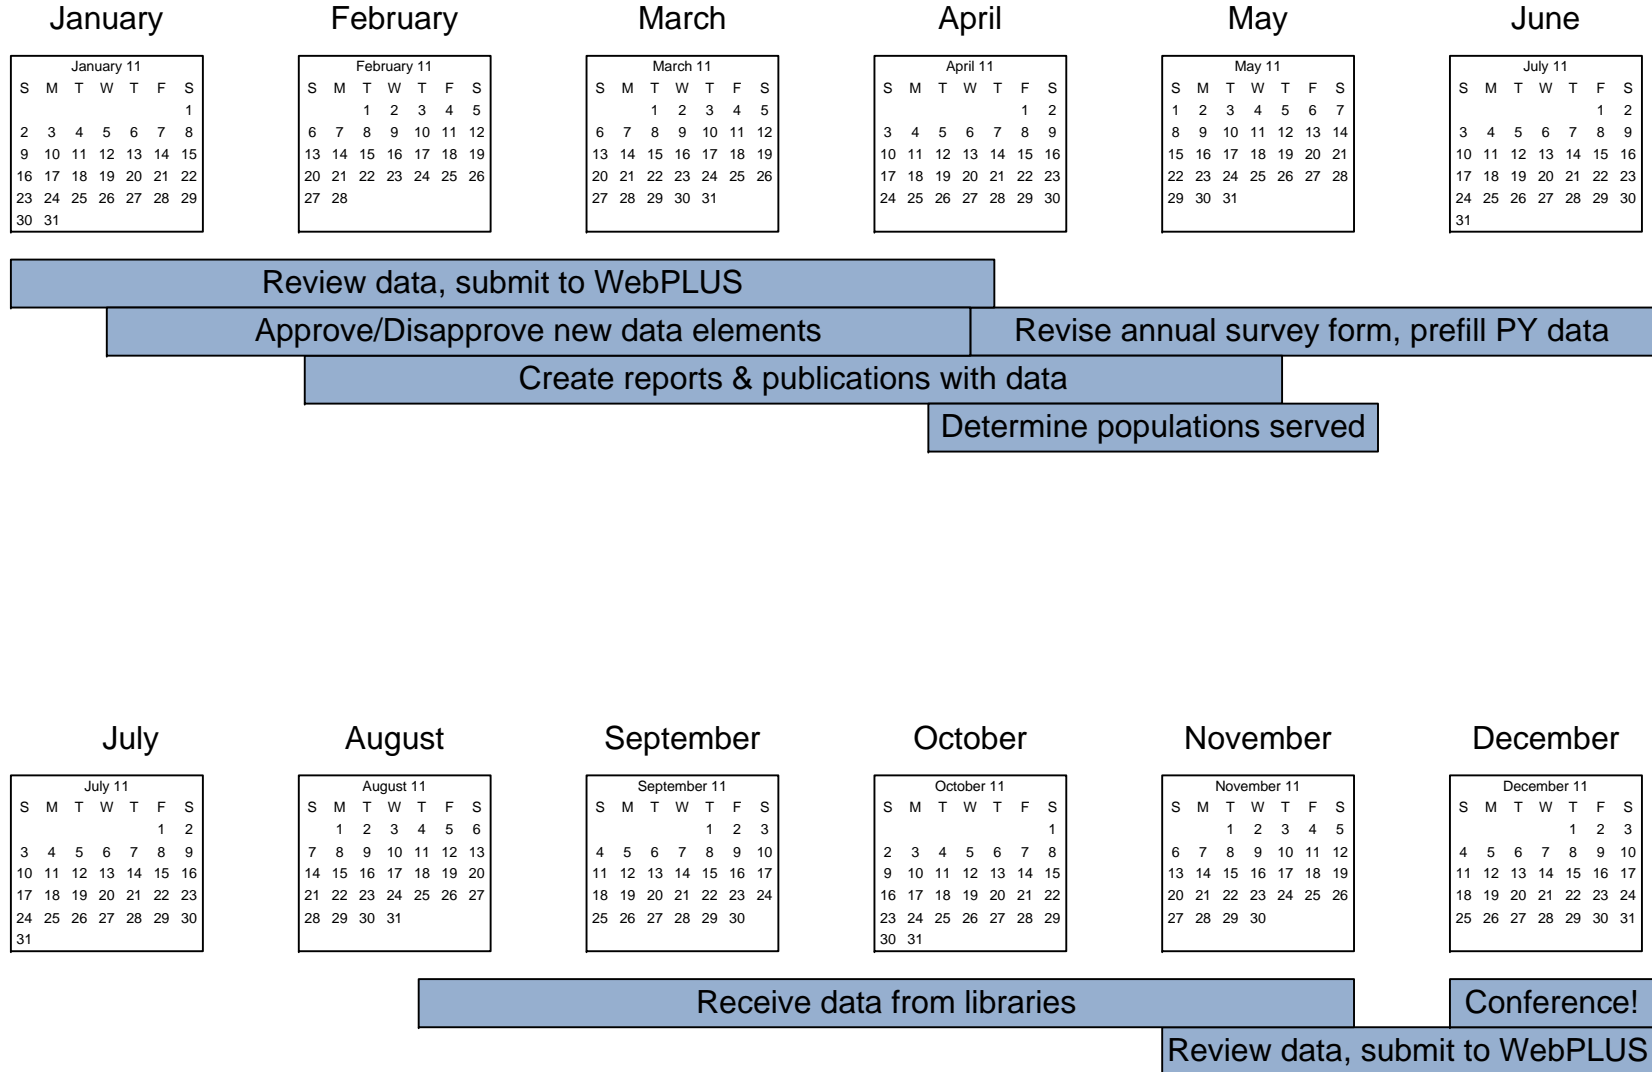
January

January 11

| S | M | T | W | T | F | S |
|---|---|---|---|---|---|---|
| | | | | | | 1 |
| 2 | 3 | 4 | 5 | 6 | 7 | 8 |
| 9 | 10 | 11 | 12 | 13 | 14 | 15 |
| 16 | 17 | 18 | 19 | 20 | 21 | 22 |
| 23 | 24 | 25 | 26 | 27 | 28 | 29 |
| 30 | 31 | | | | | |

February

February 11

| S | M | T | W | T | F | S |
|---|---|---|---|---|---|---|
| | | 1 | 2 | 3 | 4 | 5 |
| 6 | 7 | 8 | 9 | 10 | 11 | 12 |
| 13 | 14 | 15 | 16 | 17 | 18 | 19 |
| 20 | 21 | 22 | 23 | 24 | 25 | 26 |
| 27 | 28 | | | | | |

March

March 11

| S | M | T | W | T | F | S |
|---|---|---|---|---|---|---|
| | | 1 | 2 | 3 | 4 | 5 |
| 6 | 7 | 8 | 9 | 10 | 11 | 12 |
| 13 | 14 | 15 | 16 | 17 | 18 | 19 |
| 20 | 21 | 22 | 23 | 24 | 25 | 26 |
| 27 | 28 | 29 | 30 | 31 | | |

April

April 11

| S | M | T | W | T | F | S |
|---|---|---|---|---|---|---|
| | | | | | 1 | 2 |
| 3 | 4 | 5 | 6 | 7 | 8 | 9 |
| 10 | 11 | 12 | 13 | 14 | 15 | 16 |
| 17 | 18 | 19 | 20 | 21 | 22 | 23 |
| 24 | 25 | 26 | 27 | 28 | 29 | 30 |

May

May 11

| S | M | T | W | T | F | S |
|---|---|---|---|---|---|---|
| 1 | 2 | 3 | 4 | 5 | 6 | 7 |
| 8 | 9 | 10 | 11 | 12 | 13 | 14 |
| 15 | 16 | 17 | 18 | 19 | 20 | 21 |
| 22 | 23 | 24 | 25 | 26 | 27 | 28 |
| 29 | 30 | 31 | | | | |

June

July 11

| S | M | T | W | T | F | S |
|---|---|---|---|---|---|---|
| | | | | | 1 | 2 |
| 3 | 4 | 5 | 6 | 7 | 8 | 9 |
| 10 | 11 | 12 | 13 | 14 | 15 | 16 |
| 17 | 18 | 19 | 20 | 21 | 22 | 23 |
| 24 | 25 | 26 | 27 | 28 | 29 | 30 |
| 31 | | | | | | |

Review data, submit to WebPLUS

Approve/Disapprove new data elements

Revise annual survey form, prefill PY data

Create reports & publications with data

Determine populations served

July

July 11

| S | M | T | W | T | F | S |
|---|---|---|---|---|---|---|
| | | | | | 1 | 2 |
| 3 | 4 | 5 | 6 | 7 | 8 | 9 |
| 10 | 11 | 12 | 13 | 14 | 15 | 16 |
| 17 | 18 | 19 | 20 | 21 | 22 | 23 |
| 24 | 25 | 26 | 27 | 28 | 29 | 30 |
| 31 | | | | | | |

August

August 11

| S | M | T | W | T | F | S |
|---|---|---|---|---|---|---|
| | 1 | 2 | 3 | 4 | 5 | 6 |
| 7 | 8 | 9 | 10 | 11 | 12 | 13 |
| 14 | 15 | 16 | 17 | 18 | 19 | 20 |
| 21 | 22 | 23 | 24 | 25 | 26 | 27 |
| 28 | 29 | 30 | 31 | | | |

September

September 11

| S | M | T | W | T | F | S |
|---|---|---|---|---|---|---|
| | | | | 1 | 2 | 3 |
| 4 | 5 | 6 | 7 | 8 | 9 | 10 |
| 11 | 12 | 13 | 14 | 15 | 16 | 17 |
| 18 | 19 | 20 | 21 | 22 | 23 | 24 |
| 25 | 26 | 27 | 28 | 29 | 30 | |

October

October 11

| S | M | T | W | T | F | S |
|---|---|---|---|---|---|---|
| | | | | | | 1 |
| 2 | 3 | 4 | 5 | 6 | 7 | 8 |
| 9 | 10 | 11 | 12 | 13 | 14 | 15 |
| 16 | 17 | 18 | 19 | 20 | 21 | 22 |
| 23 | 24 | 25 | 26 | 27 | 28 | 29 |
| 30 | 31 | | | | | |

November

November 11

| S | M | T | W | T | F | S |
|---|---|---|---|---|---|---|
| | | 1 | 2 | 3 | 4 | 5 |
| 6 | 7 | 8 | 9 | 10 | 11 | 12 |
| 13 | 14 | 15 | 16 | 17 | 18 | 19 |
| 20 | 21 | 22 | 23 | 24 | 25 | 26 |
| 27 | 28 | 29 | 30 | | | |

December

December 11

| S | M | T | W | T | F | S |
|---|---|---|---|---|---|---|
| | | | | 1 | 2 | 3 |
| 4 | 5 | 6 | 7 | 8 | 9 | 10 |
| 11 | 12 | 13 | 14 | 15 | 16 | 17 |
| 18 | 19 | 20 | 21 | 22 | 23 | 24 |
| 25 | 26 | 27 | 28 | 29 | 30 | 31 |

Receive data from libraries

Conference!

Review data, submit to WebPLUS